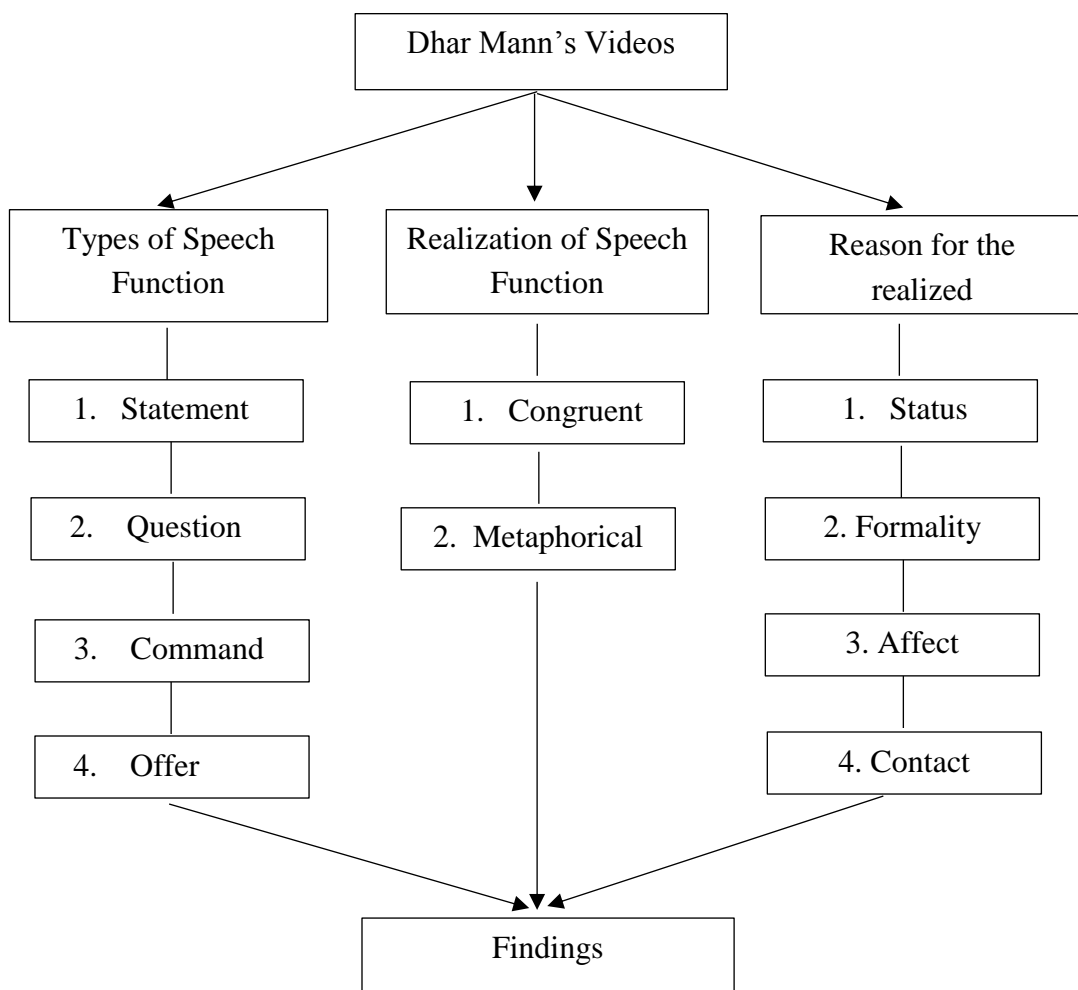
Dhar Mann’s Videos

Types of Speech Function

1. Statement

2. Question

3. Command

4. Offer

Realization of Speech Function

1. Congruent

2. Metaphorical

Reason for the realized

1. Status

2. Formality

3. Affect

4. Contact

Findings